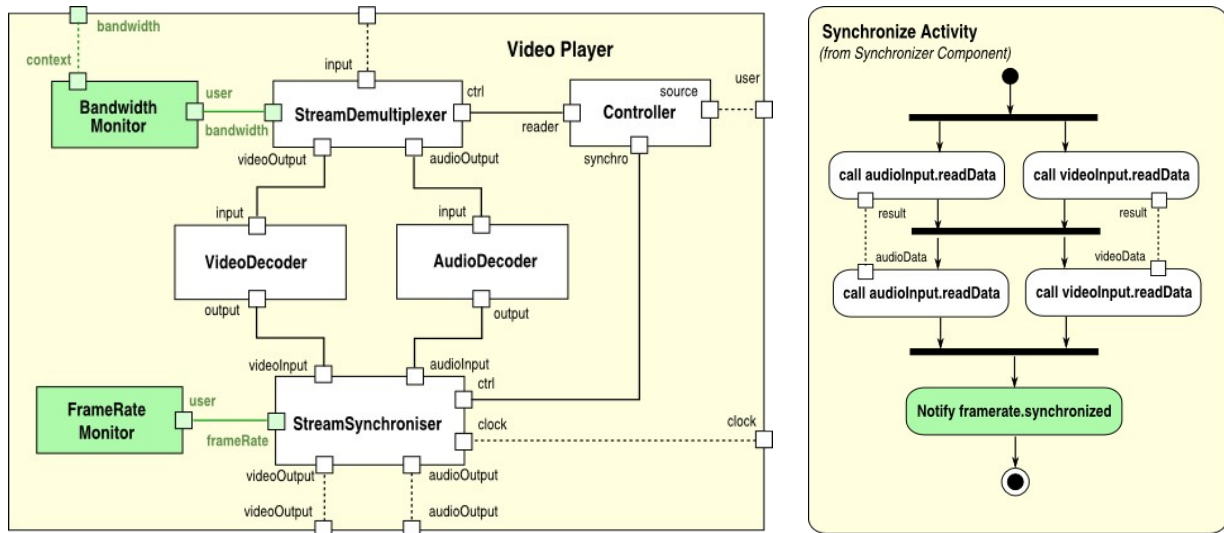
bandwidth
context
Video Player
input
user
Bandwidth Monitor
user
bandwidth
StreamDemultiplexer
ctrl
source
reader
Controller
videoOutput
audioOutput
synchro
input
input
VideoDecoder
AudioDecoder
output
output
videoInput
audioInput
ctrl
FrameRate Monitor
user
frameRate
StreamSynchroniser
clock
clock
videoOutput
audioOutput
videoOutput
audioOutput

Synchronize Activity
(from Synchronizer Component)
call audioInput.readData
call videoInput.readData
result
result
audioData
videoData
call audioInput.readData
call videoInput.readData
Notify framerate.synchronized